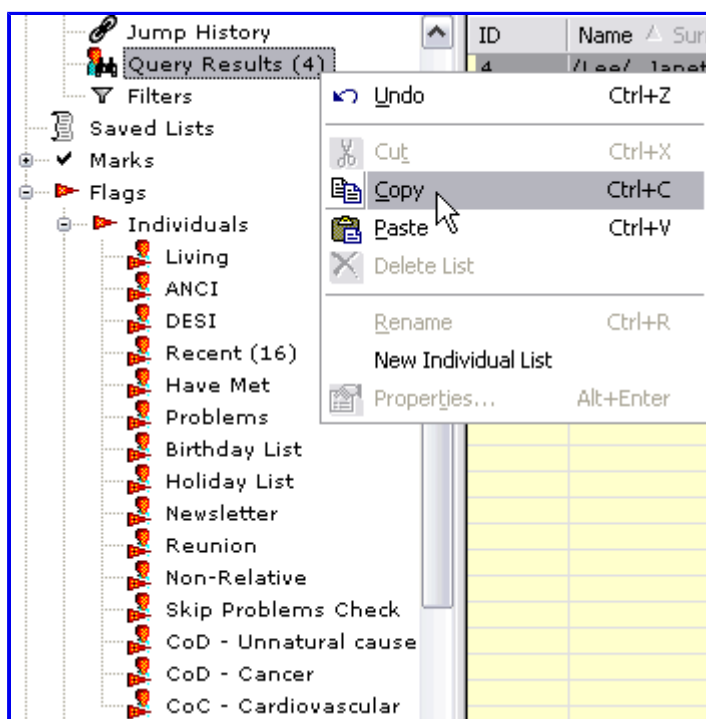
Jump History
Query Results (4)
Filters
Saved Lists
Marks
Flags
Individuals
Living
ANCI
DESI
Recent (16)
Have Met
Problems
Birthday List
Holiday List
Newsletter
Reunion
Non-Relative
Skip Problems Check
CoD - Unnatural cause
CoD - Cancer
CoC - Cardiovascular

| ID | Name | Sur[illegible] |
|---|---|---|
| 4 | /Lee/ Janet | |

Undo Ctrl+Z
Cut Ctrl+X
Copy Ctrl+C
Paste Ctrl+V
Delete List
Rename Ctrl+R
New Individual List
Properties... Alt+Enter